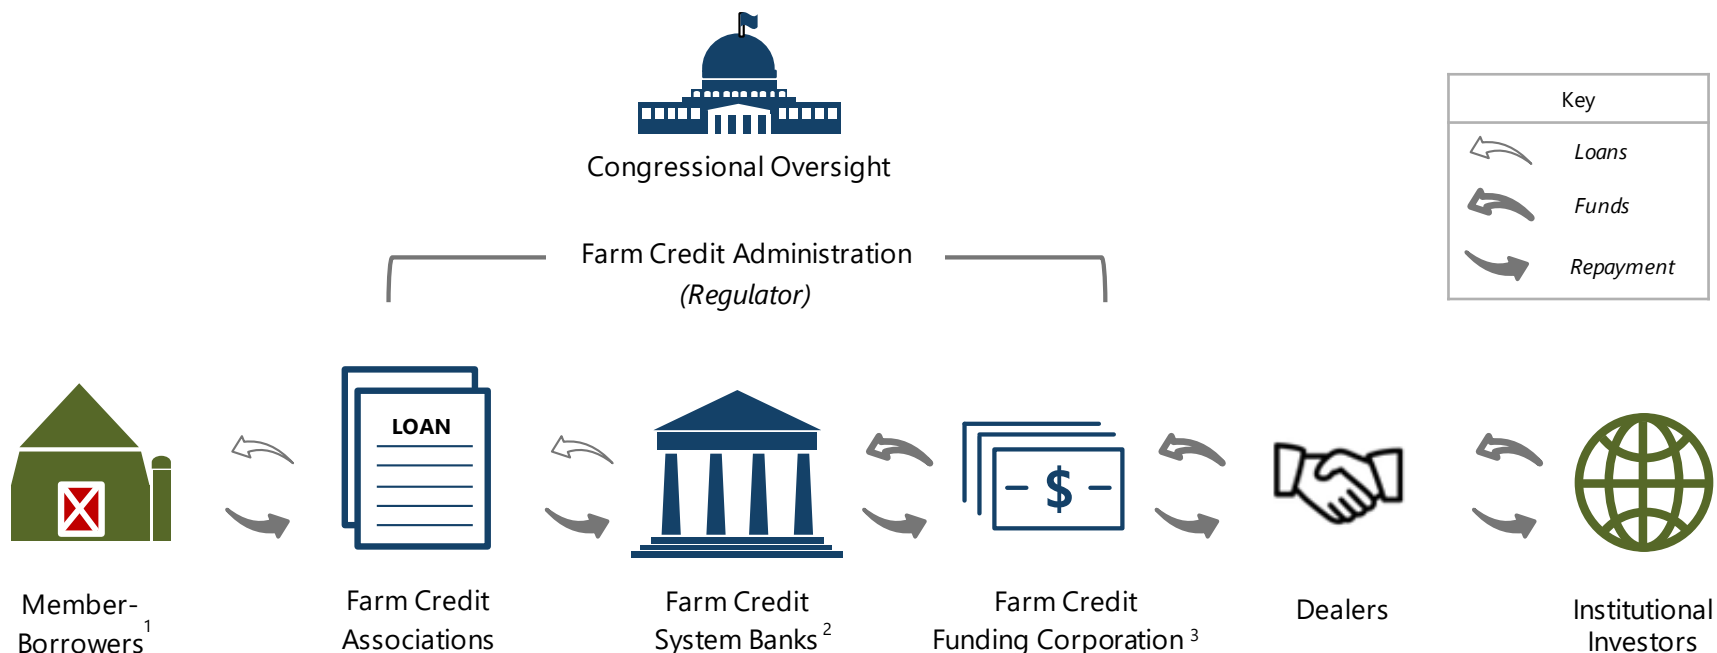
Congressional Oversight

Key

Loans

Funds

Repayment

Farm Credit Administration
(Regulator)

LOAN

$

Member-Borrowers $^{1}$

Farm Credit Associations

Farm Credit System Banks $^{2}$

Farm Credit Funding Corporation $^{3}$

Dealers

Institutional Investors